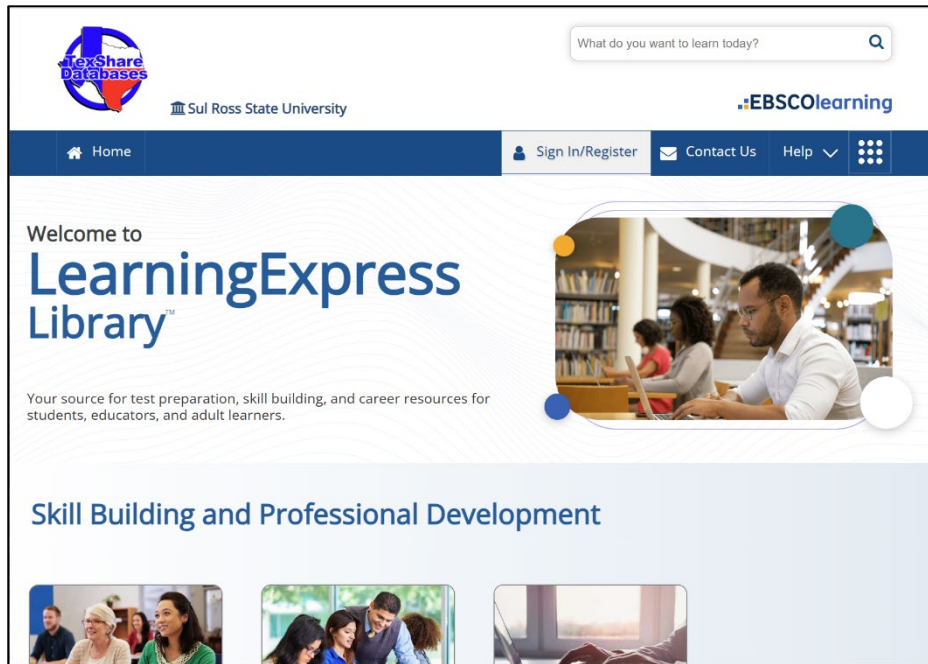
TexShare Databases

Sul Ross State University

What do you want to learn today?

EBSCOlearning

Home

Sign In/Register

Contact Us

Help

Welcome to

LearningExpress Library™

Your source for test preparation, skill building, and career resources for students, educators, and adult learners.

Skill Building and Professional Development